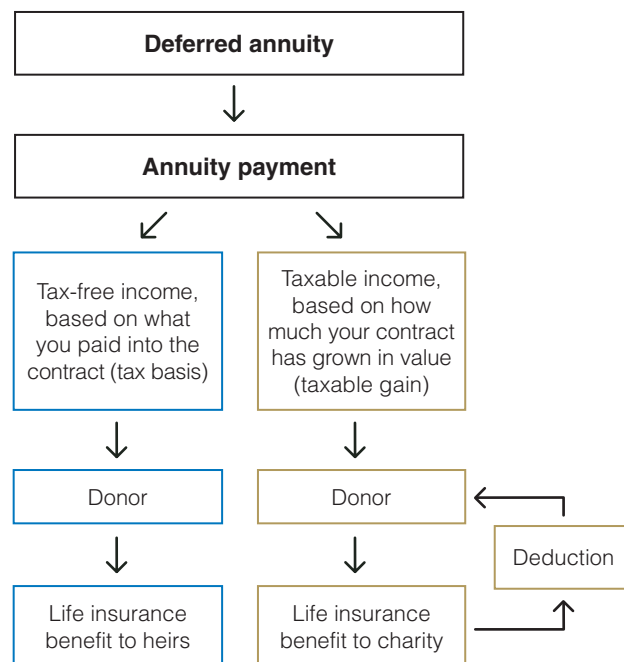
Deferred annuity

Annuity payment

Tax-free income, based on what you paid into the contract (tax basis)

Taxable income, based on how much your contract has grown in value (taxable gain)

Donor

Donor

Deduction

Life insurance benefit to heirs

Life insurance benefit to charity